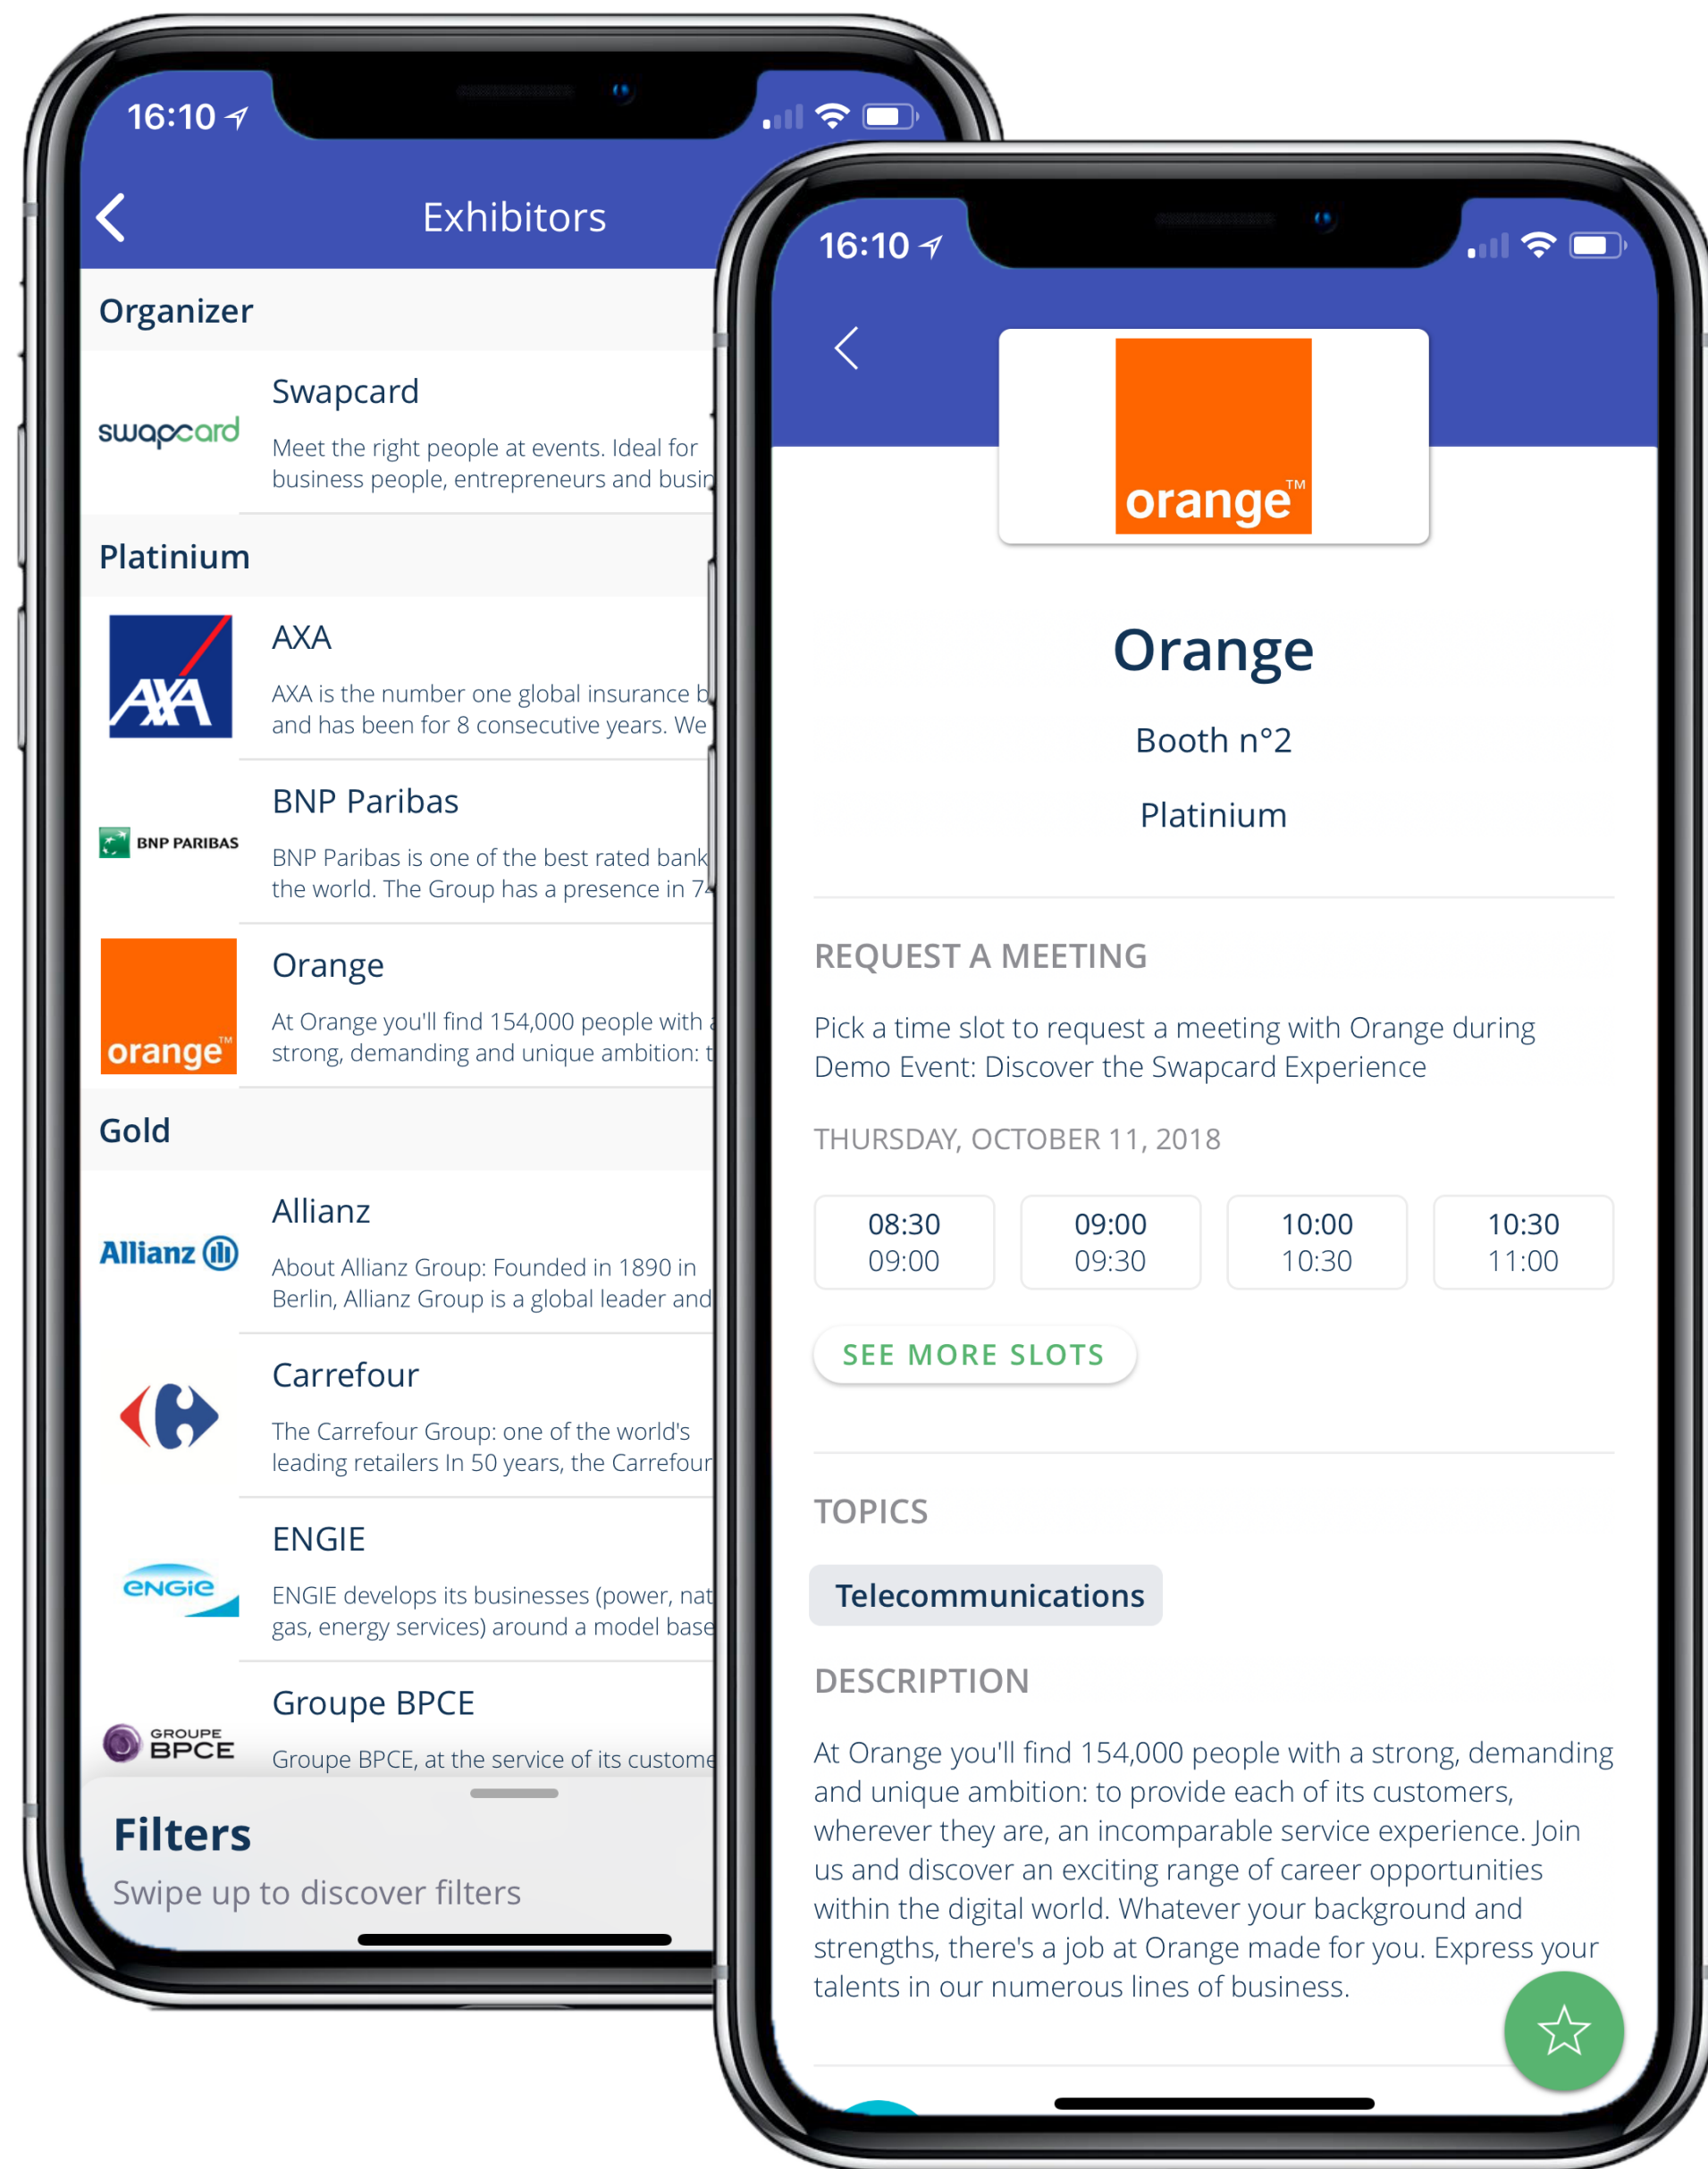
16:10

Exhibitors

Organizer

swapcard

Swapcard

Meet the right people at events. Ideal for business people, entrepreneurs and busi

Platinium

AXA

AXA

AXA is the number one global insurance b and has been for 8 consecutive years. We

BNP PARIBAS

BNP Paribas

BNP Paribas is one of the best rated bank the world. The Group has a presence in 7

orange™

Orange

At Orange you'll find 154,000 people with strong, demanding and unique ambition: t

Gold

Allianz

Allianz

About Allianz Group: Founded in 1890 in Berlin, Allianz Group is a global leader and

Carrefour

The Carrefour Group: one of the world's leading retailers In 50 years, the Carrefour

engie

ENGIE

ENGIE develops its businesses (power, nat gas, energy services) around a model base

GROUPE BPCE

Groupe BPCE

Groupe BPCE, at the service of its custome

Filters

Swipe up to discover filters

16:10

orange™

Orange

Booth n°2

Platinium

REQUEST A MEETING

Pick a time slot to request a meeting with Orange during Demo Event: Discover the Swapcard Experience

THURSDAY, OCTOBER 11, 2018

| 08:30 09:00 | 09:00 09:30 | 10:00 10:30 | 10:30 11:00 |
|---|---|---|---|

SEE MORE SLOTS

TOPICS

Telecommunications

DESCRIPTION

At Orange you'll find 154,000 people with a strong, demanding and unique ambition: to provide each of its customers, wherever they are, an incomparable service experience. Join us and discover an exciting range of career opportunities within the digital world. Whatever your background and strengths, there's a job at Orange made for you. Express your talents in our numerous lines of business.